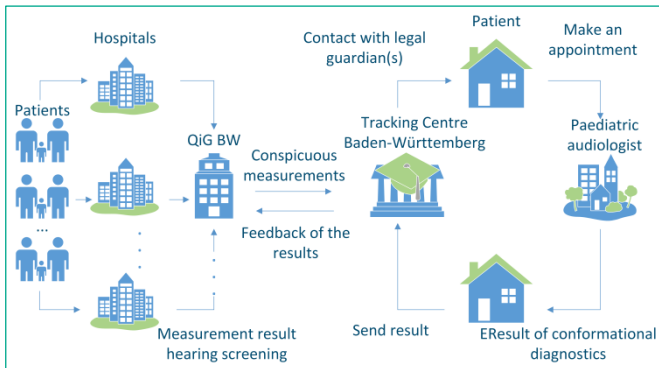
Hospitals

Patients

...

QiG BW

Conspicuous measurements

Feedback of the results

Measurement result hearing screening

Contact with legal guardian(s)

Tracking Centre Baden-Württemberg

Patient

Make an appointment

Paediatric audiologist

Send result

EResult of conformational diagnostics